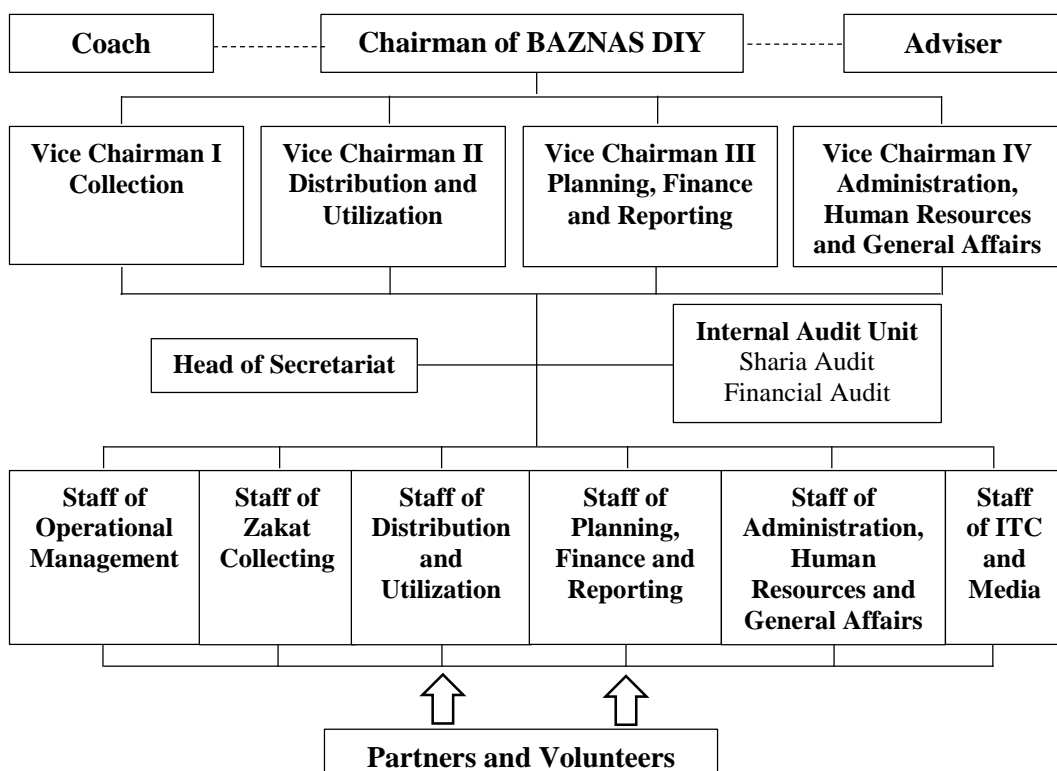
Coach

Chairman of BAZNAS DIY

Adviser

Vice Chairman I Collection

Vice Chairman II Distribution and Utilization

Vice Chairman III Planning, Finance and Reporting

Vice Chairman IV Administration, Human Resources and General Affairs

Head of Secretariat

Internal Audit Unit
Sharia Audit
Financial Audit

Staff of Operational Management

Staff of Zakat Collecting

Staff of Distribution and Utilization

Staff of Planning, Finance and Reporting

Staff of Administration, Human Resources and General Affairs

Staff of ITC and Media

Partners and Volunteers